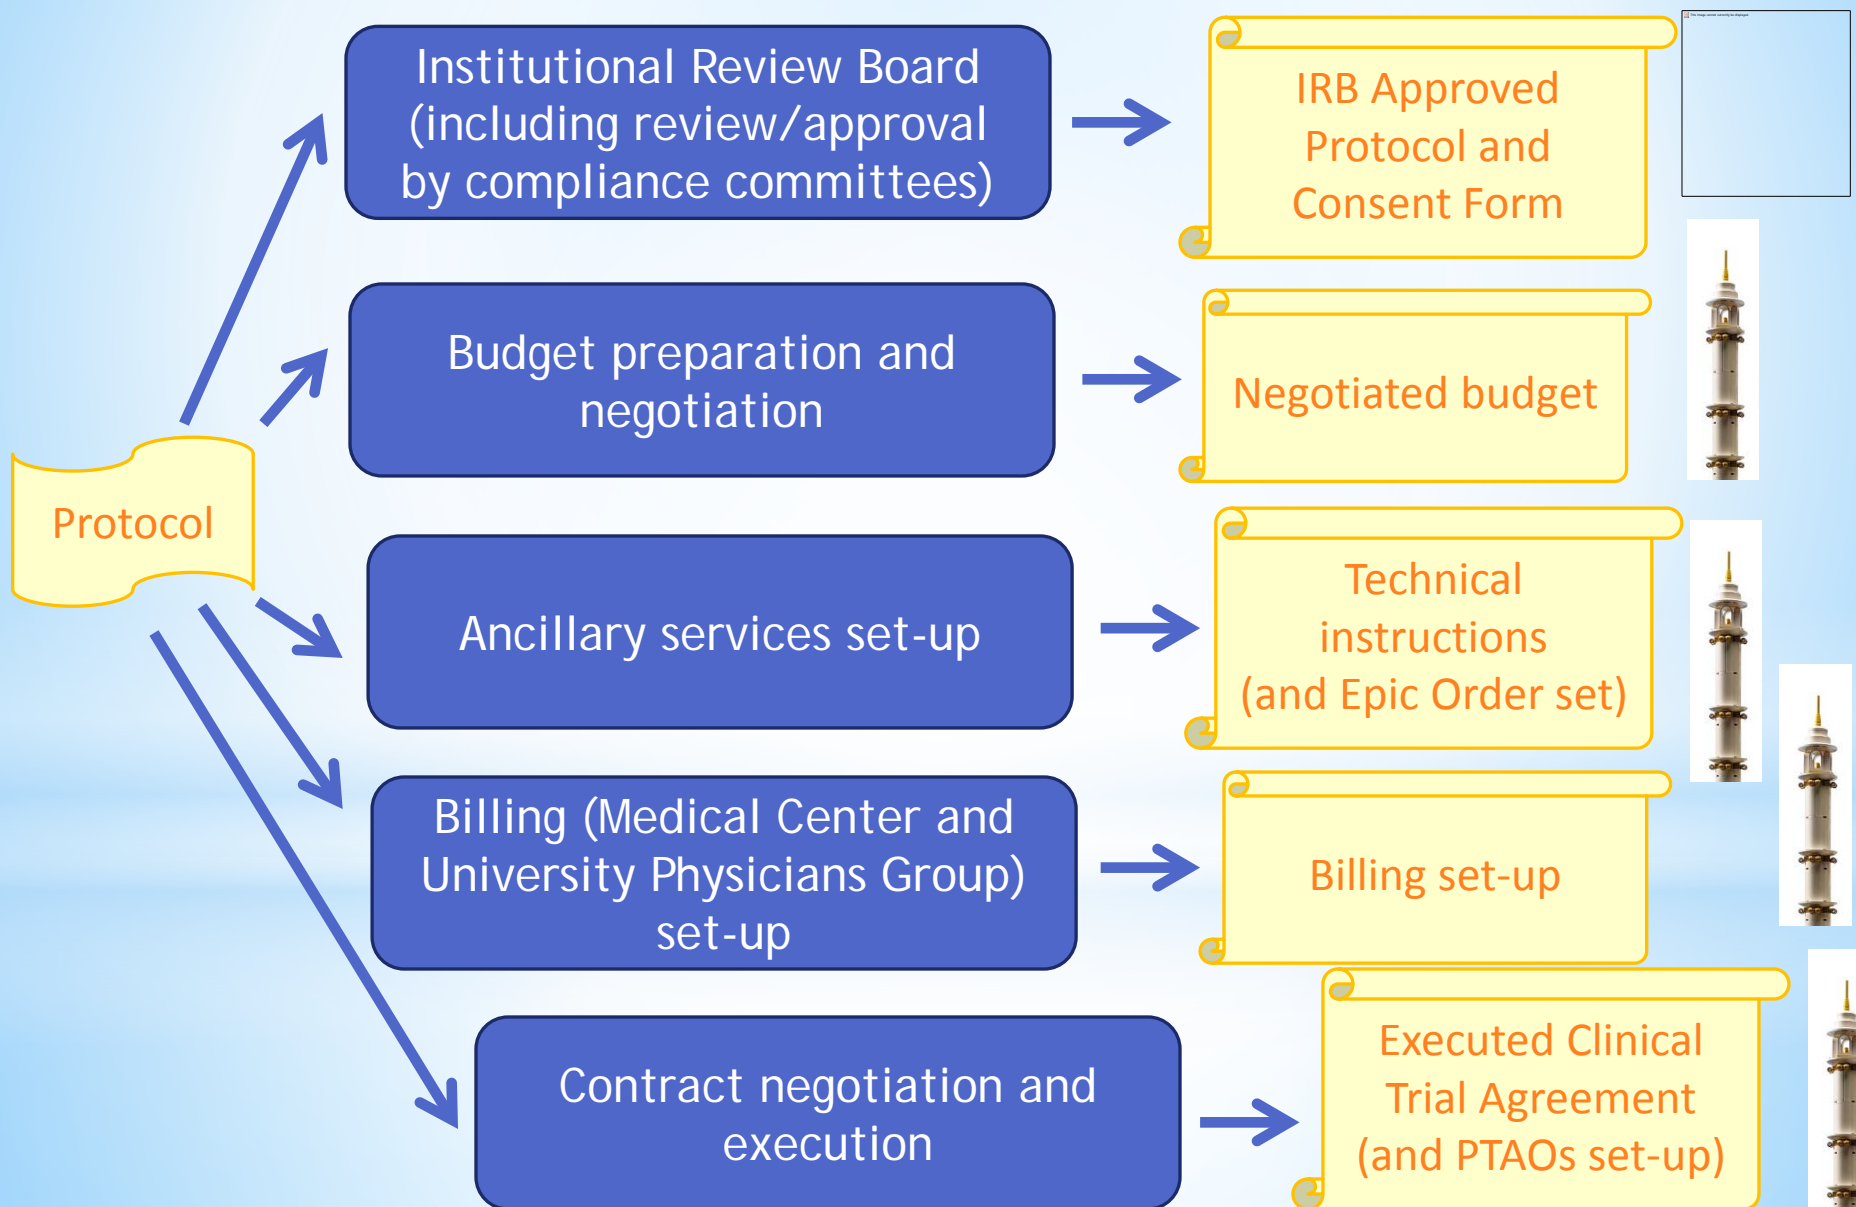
Protocol

Institutional Review Board (including review/approval by compliance committees)

IRB Approved Protocol and Consent Form

Budget preparation and negotiation

Negotiated budget

Ancillary services set-up

Technical instructions (and Epic Order set)

Billing (Medical Center and University Physicians Group) set-up

Billing set-up

Contract negotiation and execution

Executed Clinical Trial Agreement (and PTAOs set-up)